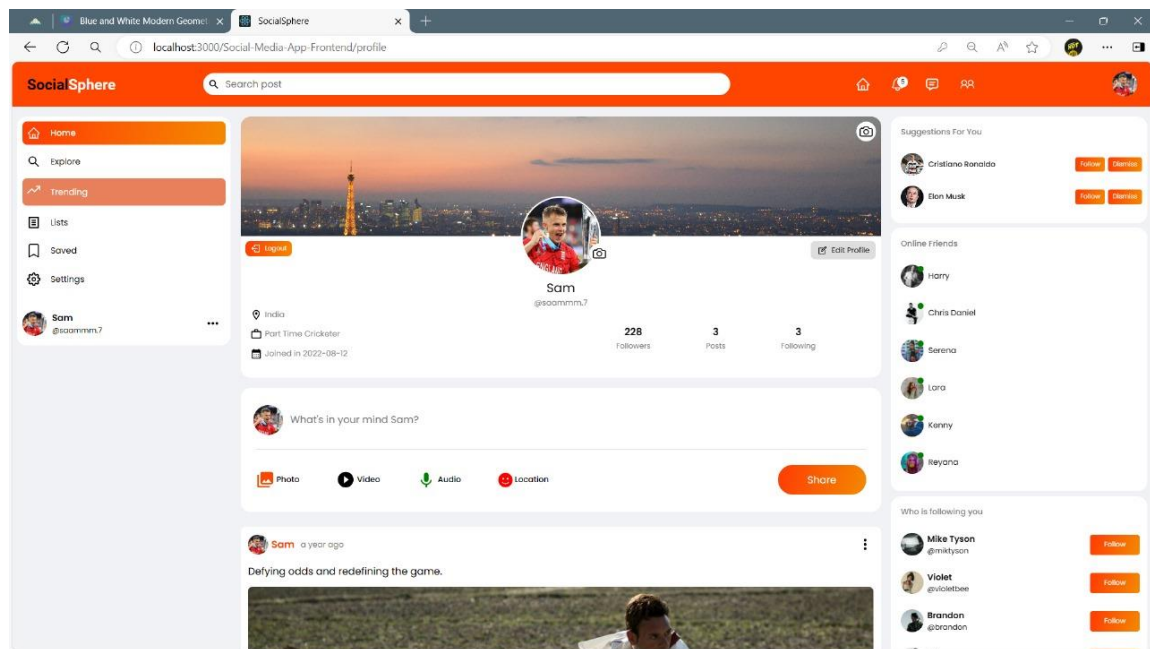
Blue and White Modern Geomet ×
SocialSphere ×
+
localhost:3000/Social-Media-App-Frontend/profile

SocialSphere
Search post

Home
Explore
Trending
Lists
Saved
Settings

Sam
@saammm.7

Logout
Edit Profile
Sam
@saammm.7
India
Part Time Cricketer
Joined in 2022-08-12

| 228 | 3 | 3 |
|---|---|---|
| Followers | Posts | Following |

What's in your mind Sam?
Photo
Video
Audio
Location
Share

Sam a year ago
Defying odds and redefining the game.

Suggestions For You
Cristiano Ronaldo Follow Dismiss
Elon Musk Follow Dismiss

Online Friends
Harry
Chris Daniel
Serena
Lara
Kenny
Reyana

Who is following you
Mike Tyson
@miktyson
Follow
Violet
@violetbee
Follow
Brandon
@brandon
Follow